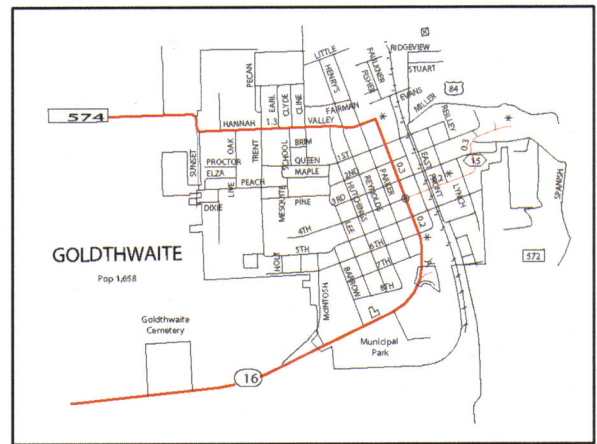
574
PECAN
LITTLE
HENRY'S
FAULKNER
FISHER
RIDGEVIEW
STUART
84
EVANS
MILLER
REILLEY
HANNAH
OAK
EARL
1.3
CLYDE
CLINE
FAIRMAN
VALLEY
SUNSET
PROCTOR
TRENT
SCHOOL
BRIM
QUEEN
1ST
0.3
0.3
15
ELZA
PEACH
MAPLE
2ND
EAST
FRONT
0.2
LYNCH
SPANISH
DIXIE
LINE
MESQUITE
PINE
3RD
PARKER
HUTCHINGS
REYNOLDS
0.2
4TH
LEE
GOLDTHWAITE
Pop 1,658
HOLT
5TH
6TH
572
7TH
MCINTOSH
BARROW
8TH
Goldthwaite Cemetery
Municipal Park
16